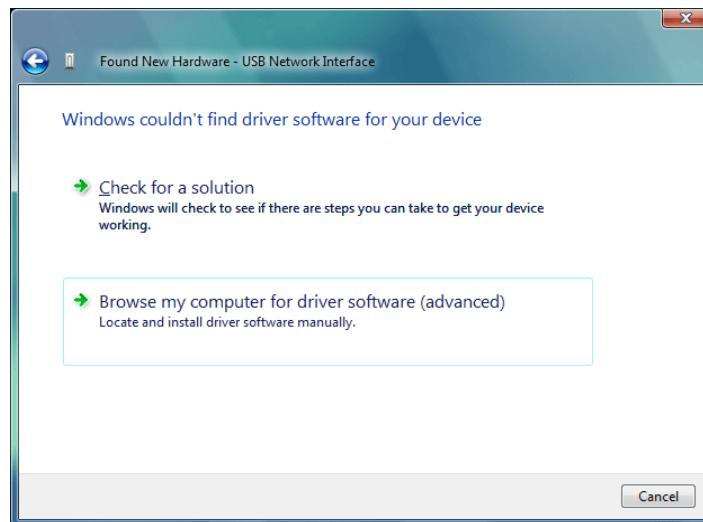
Found New Hardware - USB Network Interface

Windows couldn't find driver software for your device

Check for a solution
Windows will check to see if there are steps you can take to get your device working.

Browse my computer for driver software (advanced)
Locate and install driver software manually.

Cancel